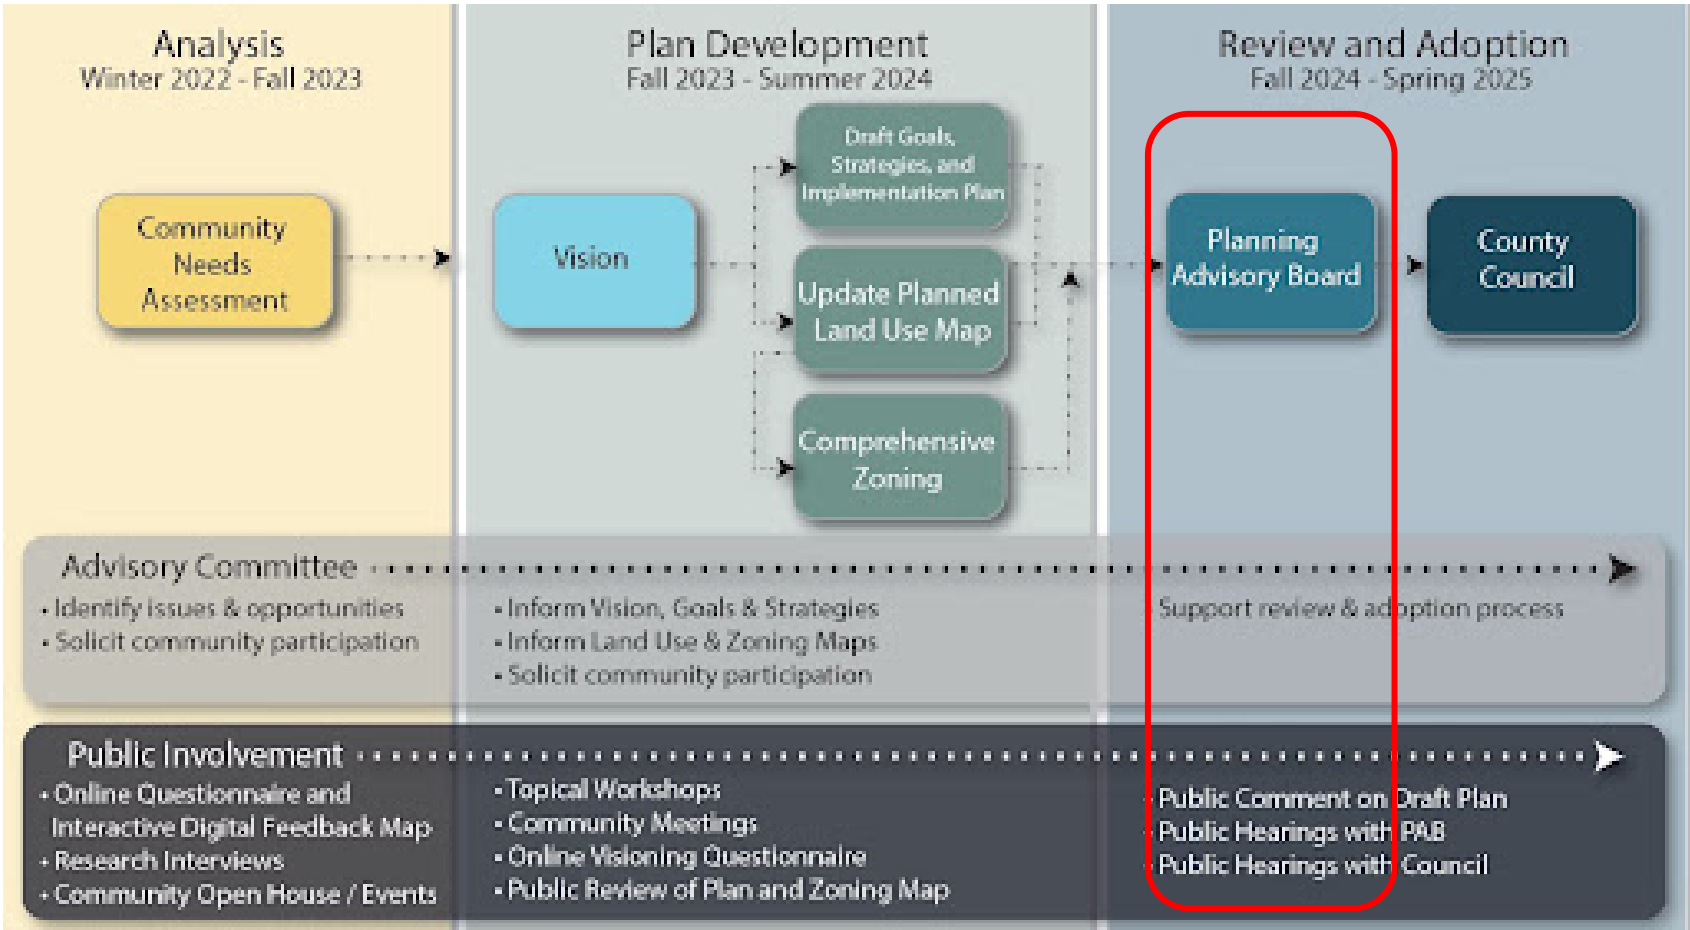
Analysis
Winter 2022 - Fall 2023

Plan Development
Fall 2023 - Summer 2024

Review and Adoption
Fall 2024 - Spring 2025

Community Needs Assessment

Vision

Draft Goals, Strategies, and Implementation Plan

Update Planned Land Use Map

Comprehensive Zoning

Planning Advisory Board

County Council

Advisory Committee
• Identify issues & opportunities
• Solicit community participation
• Inform Vision, Goals & Strategies
• Inform Land Use & Zoning Maps
• Solicit community participation
• Support review & adoption process

Public Involvement
• Online Questionnaire and Interactive Digital Feedback Map
• Research Interviews
• Community Open House / Events
• Topical Workshops
• Community Meetings
• Online Visioning Questionnaire
• Public Review of Plan and Zoning Map
• Public Comment on Draft Plan
• Public Hearings with PAB
• Public Hearings with Council